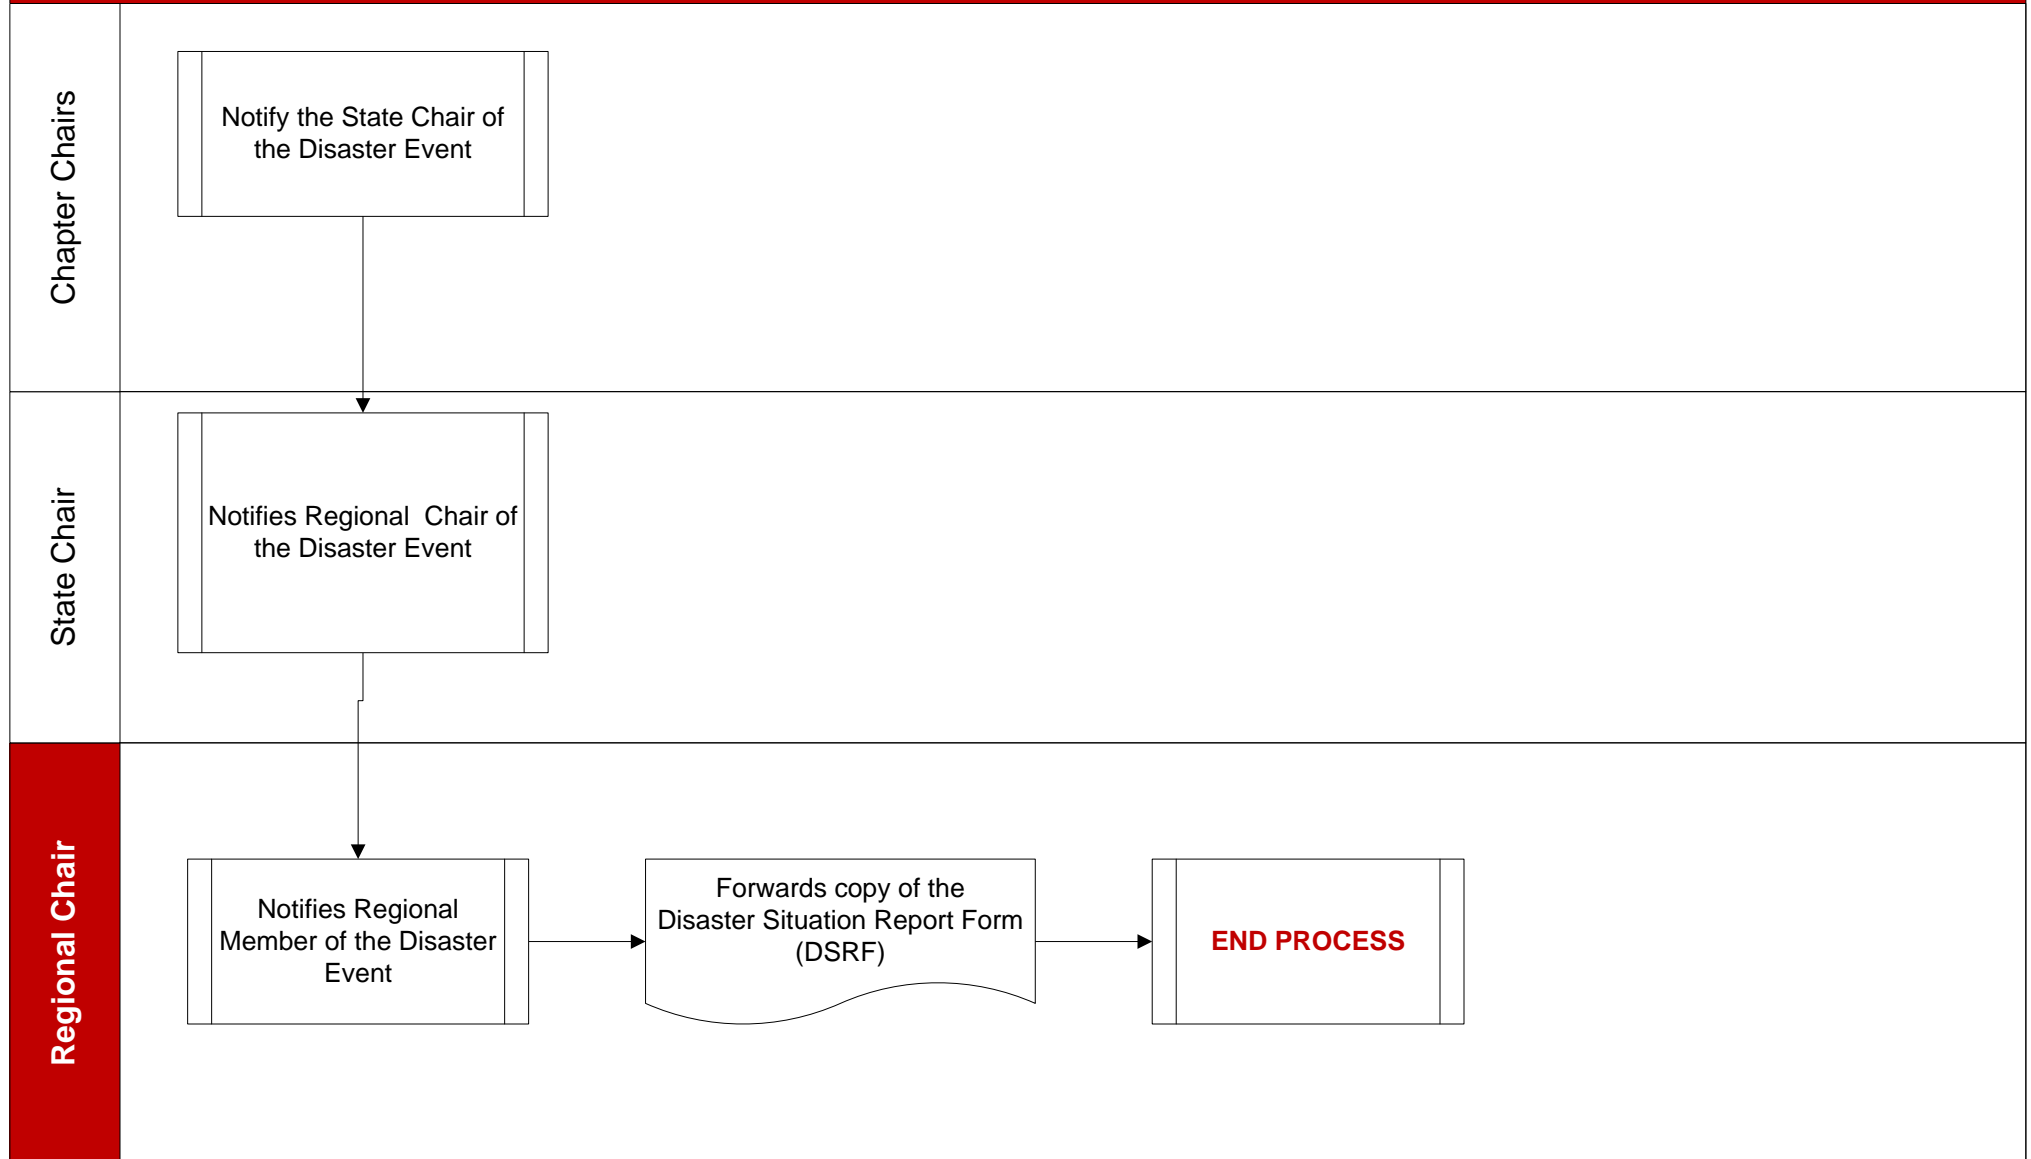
Chapter Chairs

Notify the State Chair of the Disaster Event

State Chair

Notifies Regional Chair of the Disaster Event

Regional Chair

Notifies Regional Member of the Disaster Event

Forwards copy of the Disaster Situation Report Form (DSRF)

END PROCESS